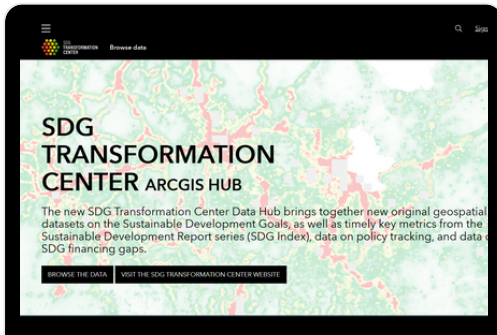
SDG TRANSFORMATION CENTER

Browse data

Sign

SDG TRANSFORMATION CENTER ARCGIS HUB

The new SDG Transformation Center Data Hub brings together new original geospatial datasets on the Sustainable Development Goals, as well as timely key metrics from the Sustainable Development Report series (SDG Index), data on policy tracking, and data o SDG financing gaps.

BROWSE THE DATA

VISIT THE SDG TRANSFORMATION CENTER WEBSITE